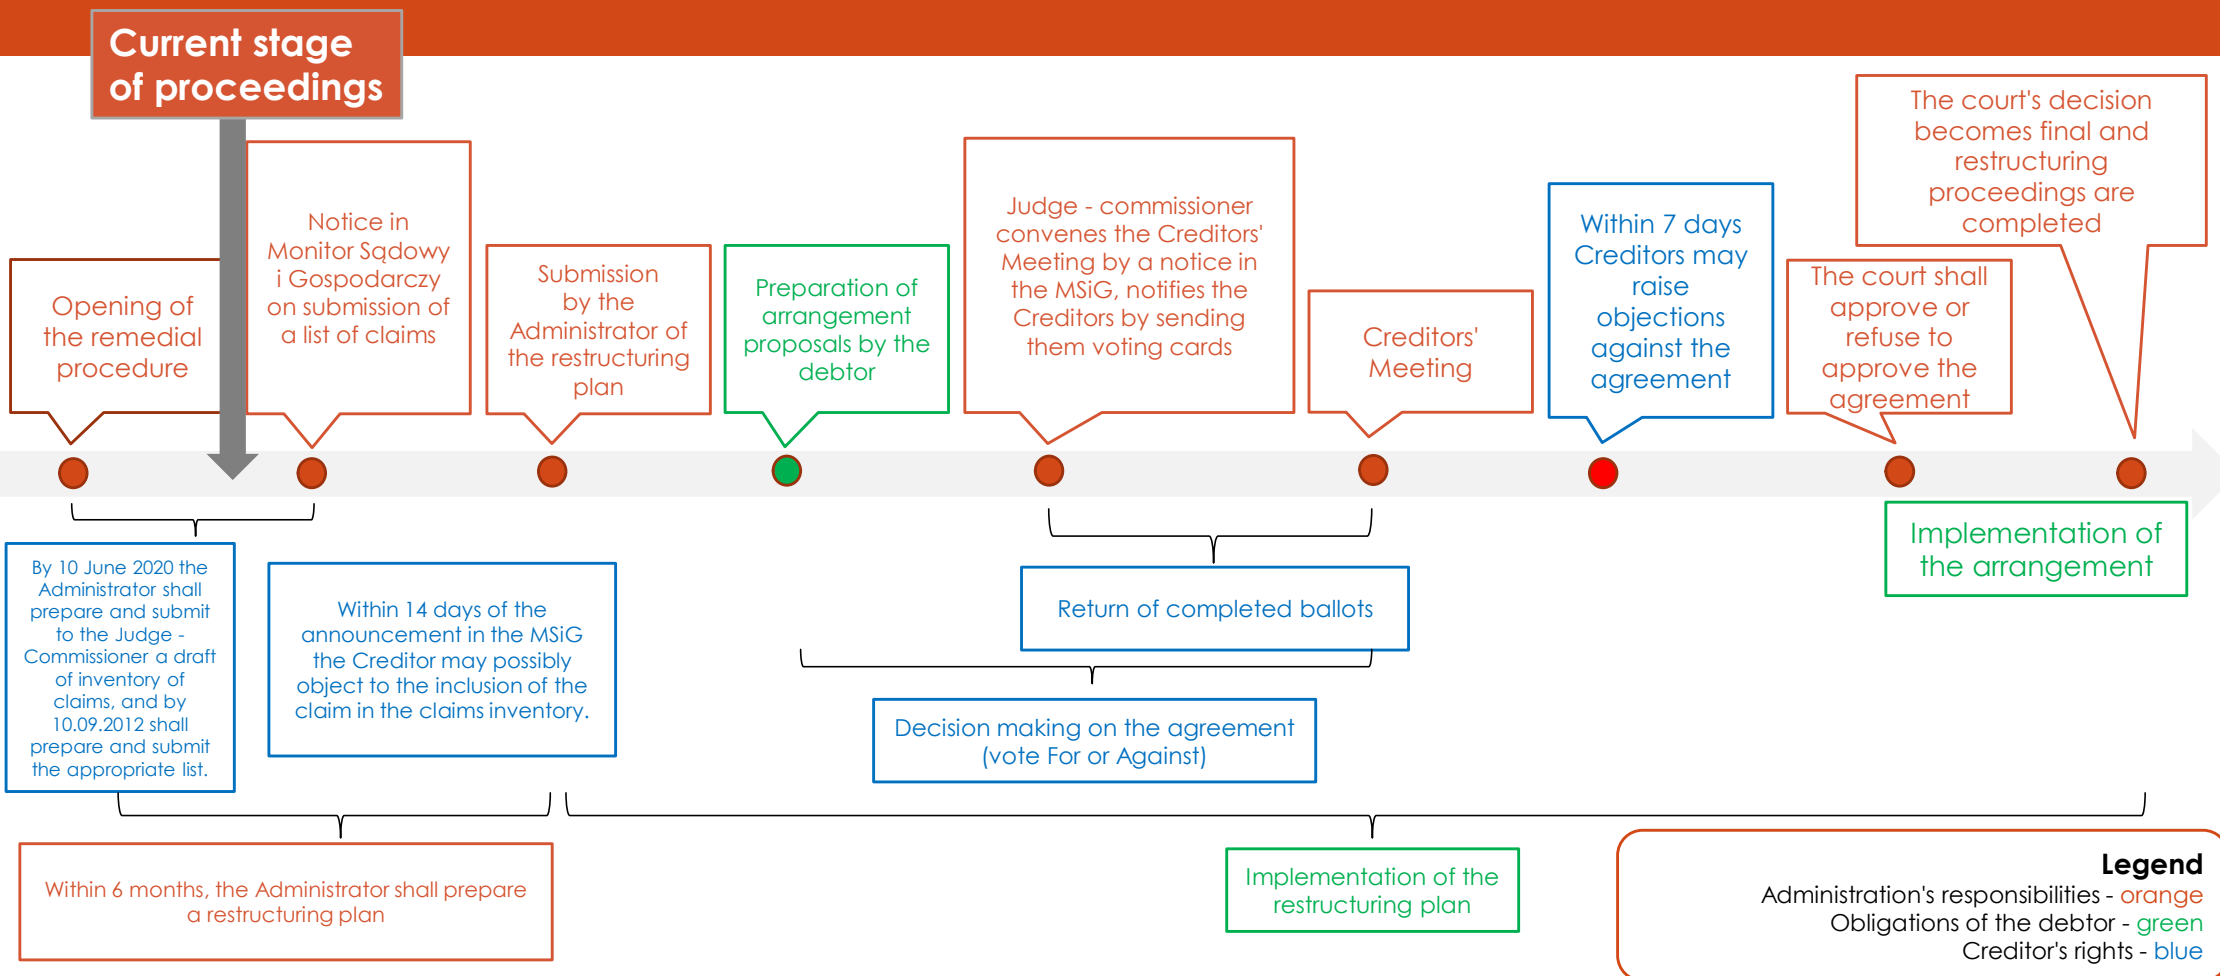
Current stage of proceedings

Opening of the remedial procedure

Notice in Monitor Sądowy i Gospodarczy on submission of a list of claims

Submission by the Administrator of the restructuring plan

Preparation of arrangement proposals by the debtor

Judge - commissioner convenes the Creditors' Meeting by a notice in the MSiG, notifies the Creditors by sending them voting cards

Creditors' Meeting

Within 7 days Creditors may raise objections against the agreement

The court shall approve or refuse to approve the agreement

The court's decision becomes final and restructuring proceedings are completed

By 10 June 2020 the Administrator shall prepare and submit to the Judge - Commissioner a draft of inventory of claims, and by 10.09.2012 shall prepare and submit the appropriate list.

Within 14 days of the announcement in the MSiG the Creditor may possibly object to the inclusion of the claim in the claims inventory.

Return of completed ballots

Implementation of the arrangement

Decision making on the agreement (vote For or Against)

Within 6 months, the Administrator shall prepare a restructuring plan

Implementation of the restructuring plan

Legend
Administration's responsibilities - orange
Obligations of the debtor - green
Creditor's rights - blue